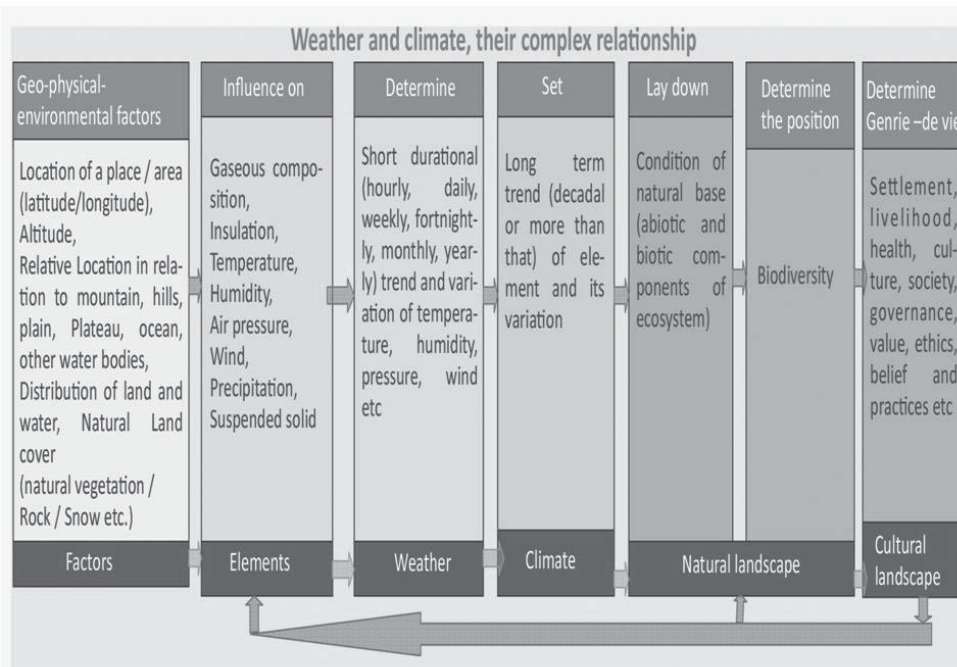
Weather and climate, their complex relationship

Geo-physical-environmental factors

Location of a place / area (latitude/longitude), Altitude, Relative Location in relation to mountain, hills, plain, Plateau, ocean, other water bodies, Distribution of land and water, Natural Land cover (natural vegetation / Rock / Snow etc.)

Factors

Influence on

Gaseous composition, Insulation, Temperature, Humidity, Air pressure, Wind, Precipitation, Suspended solid

Elements

Determine

Short durational (hourly, daily, weekly, fortnightly, monthly, yearly) trend and variation of temperature, humidity, pressure, wind etc

Weather

Set

Long term trend (decadal or more than that) of element and its variation

Climate

Lay down

Condition of natural base (abiotic and biotic components of ecosystem)

Determine the position

Biodiversity

Natural landscape

Determine Genrie –de vie

Settlement, livelihood, health, culture, society, governance, value, ethics, belief and practices etc

Cultural landscape